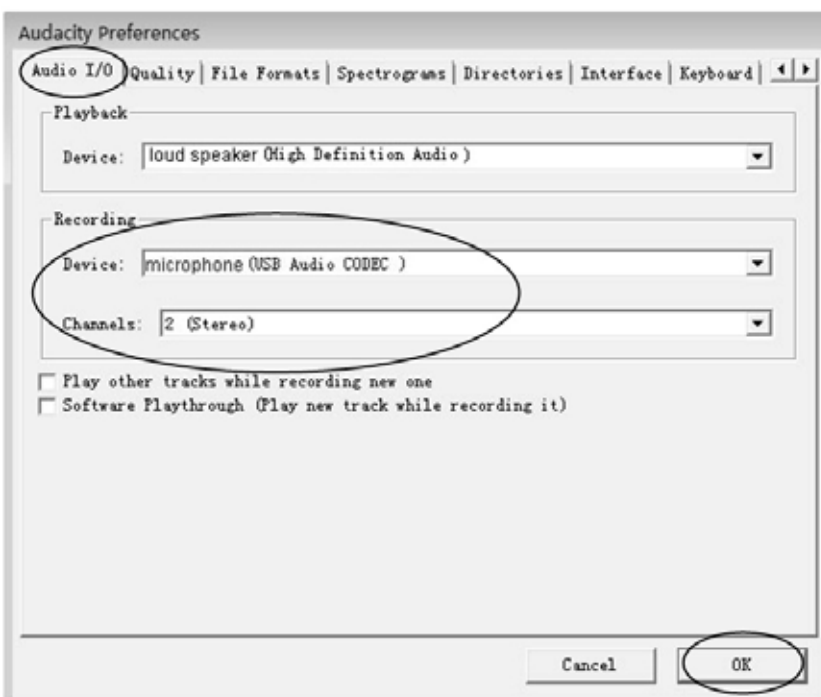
Audacity Preferences

Audio I/O | Quality | File Formats | Spectrograms | Directories | Interface | Keyboard |

Playback

Device: loud speaker (High Definition Audio)

Recording

Device: microphone (USB Audio CODEC )

Channels: 2 (Stereo)

Play other tracks while recording new one

Software Playthrough (Play new track while recording it)

Cancel

OK